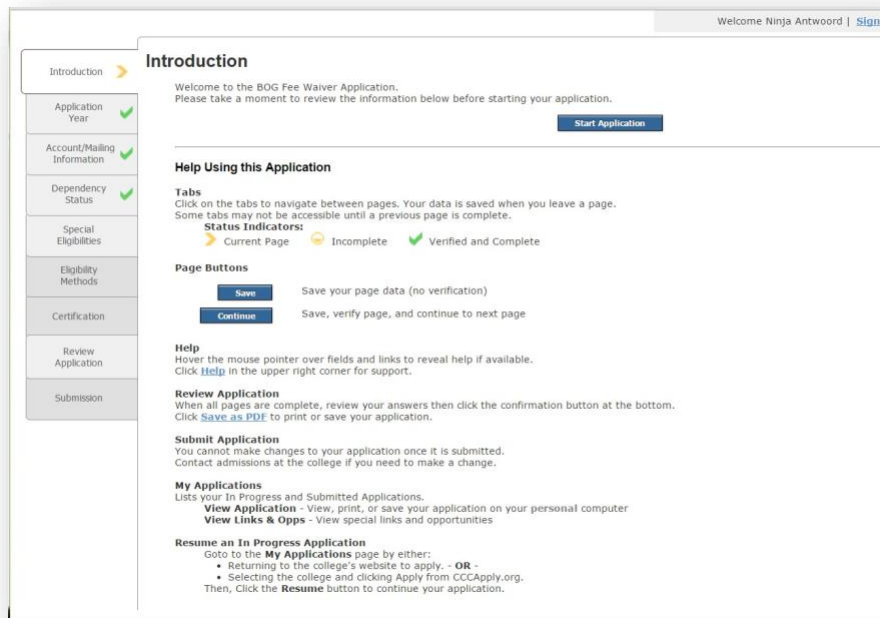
Welcome Ninja Antwoord | Sign

Introduction

Application Year

Account/Mailing Information

Dependency Status

Special Eligibilities

Eligibility Methods

Certification

Review Application

Submission

Introduction

Welcome to the BOG Fee Waiver Application.
Please take a moment to review the information below before starting your application.

Start Application

Help Using this Application

Tabs
Click on the tabs to navigate between pages. Your data is saved when you leave a page.
Some tabs may not be accessible until a previous page is complete.
Status Indicators:
Current Page Incomplete Verified and Complete

Page Buttons

Save Save your page data (no verification)

Continue Save, verify page, and continue to next page

Help
Hover the mouse pointer over fields and links to reveal help if available.
Click Help in the upper right corner for support.

Review Application
When all pages are complete, review your answers then click the confirmation button at the bottom.
Click Save as PDF to print or save your application.

Submit Application
You cannot make changes to your application once it is submitted.
Contact admissions at the college if you need to make a change.

My Applications
Lists your In Progress and Submitted Applications.
View Application - View, print, or save your application on your personal computer
View Links & Opps - View special links and opportunities

Resume an In Progress Application
Goto to the My Applications page by either:
• Returning to the college's website to apply. - OR -
• Selecting the college and clicking Apply from CCCApply.org.
Then, Click the Resume button to continue your application.